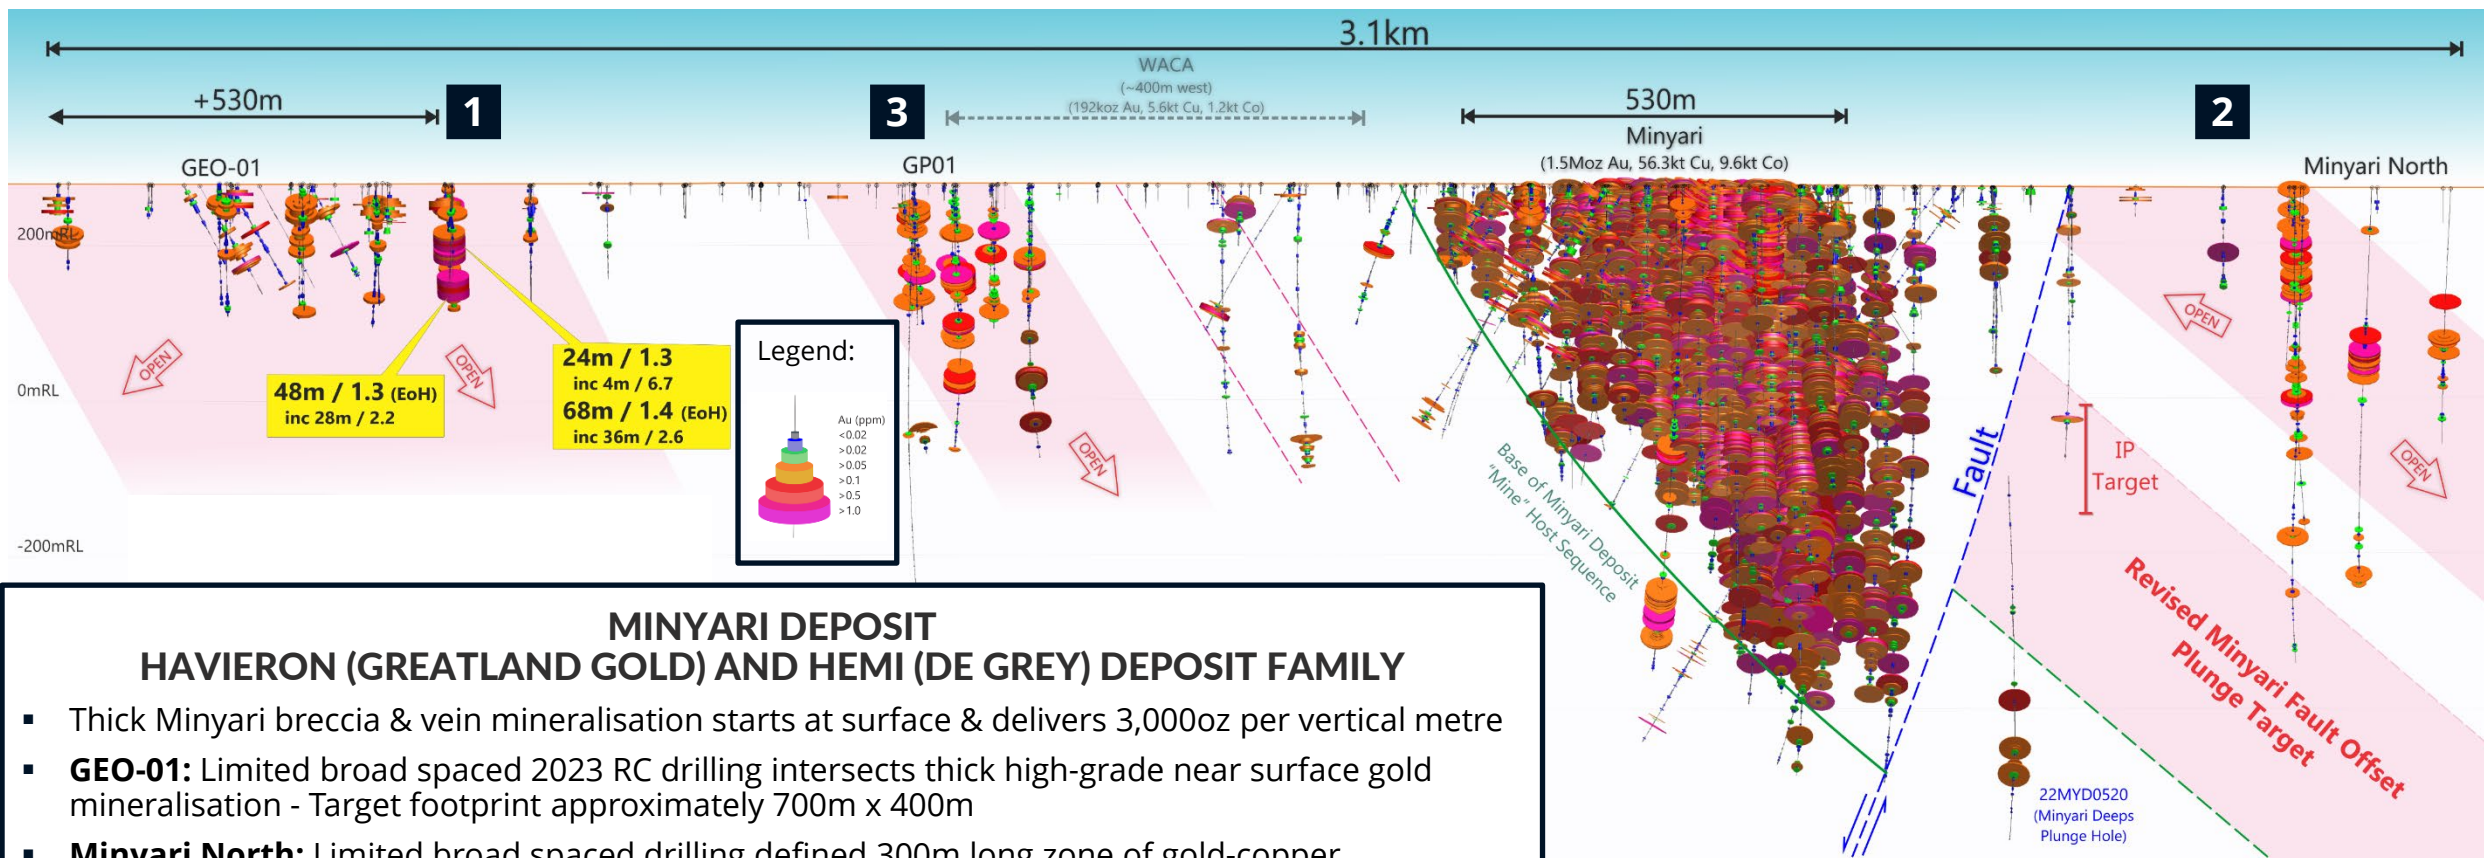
3.1km

+530m

1

3

WACA
(~400m west)
(192koz Au, 5.6kt Cu, 1.2kt Co)

530m

Minyari
(1.5Moz Au, 56.3kt Cu, 9.6kt Co)

2

GEO-01

GP01

Minyari North

200mRL

0mRL

-200mRL

OPEN

OPEN

OPEN

OPEN

OPEN

48m / 1.3 (EoH)
inc 28m / 2.2

24m / 1.3
inc 4m / 6.7
68m / 1.4 (EoH)
inc 36m / 2.6

Legend:

Au (ppm)
<0.02
>0.02
>0.05
>0.1
>0.5
>1.0

Base of Minyari Deposit
"Mine" Host Sequence

Fault

IP
Target

Revised Minyari Fault Offset
Plunge Target

22MYD0520
(Minyari Deeps
Plunge Hole)

MINYARI DEPOSIT
HAVIERON (GREATLAND GOLD) AND HEMI (DE GREY) DEPOSIT FAMILY

▪ Thick Minyari breccia & vein mineralisation starts at surface & delivers 3,000oz per vertical metre

▪ **GEO-01:** Limited broad spaced 2023 RC drilling intersects thick high-grade near surface gold mineralisation - Target footprint approximately 700m x 400m

▪ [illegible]